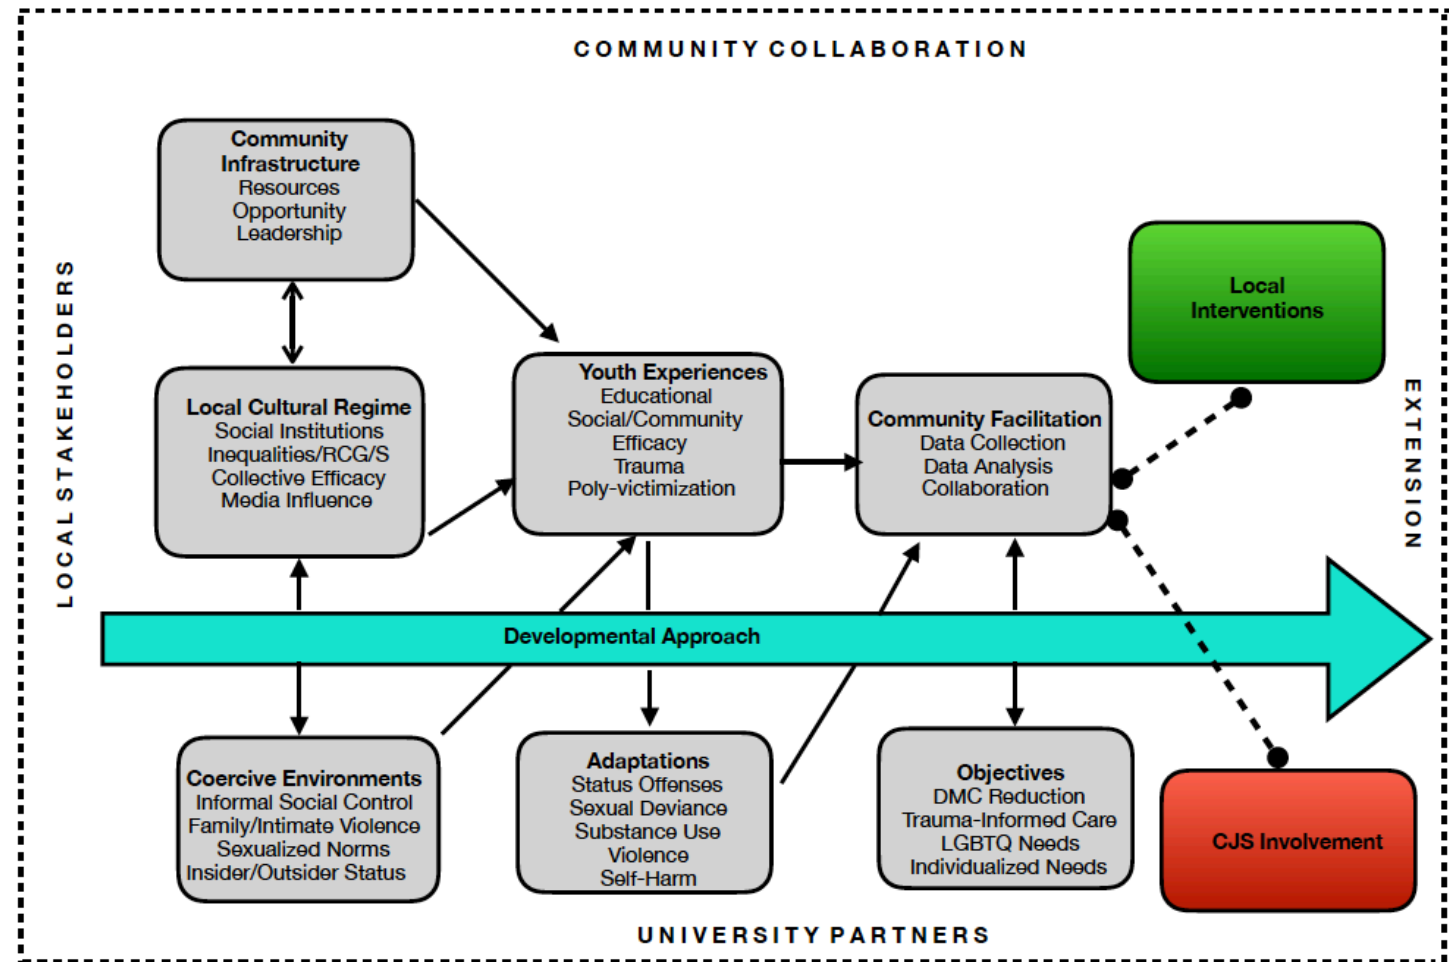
COMMUNITY COLLABORATION

LOCAL STAKEHOLDERS

Community Infrastructure
Resources
Opportunity
Leadership

Local Cultural Regime
Social Institutions
Inequalities/RCG/S
Collective Efficacy
Media Influence

Youth Experiences
Educational
Social/Community
Efficacy
Trauma
Poly-victimization

Community Facilitation
Data Collection
Data Analysis
Collaboration

Local Interventions

EXTENSION

Developmental Approach

Coercive Environments
Informal Social Control
Family/Intimate Violence
Sexualized Norms
Insider/Outsider Status

Adaptations
Status Offenses
Sexual Deviance
Substance Use
Violence
Self-Harm

Objectives
DMC Reduction
Trauma-Informed Care
LGBTQ Needs
Individualized Needs

CJS Involvement

UNIVERSITY PARTNERS